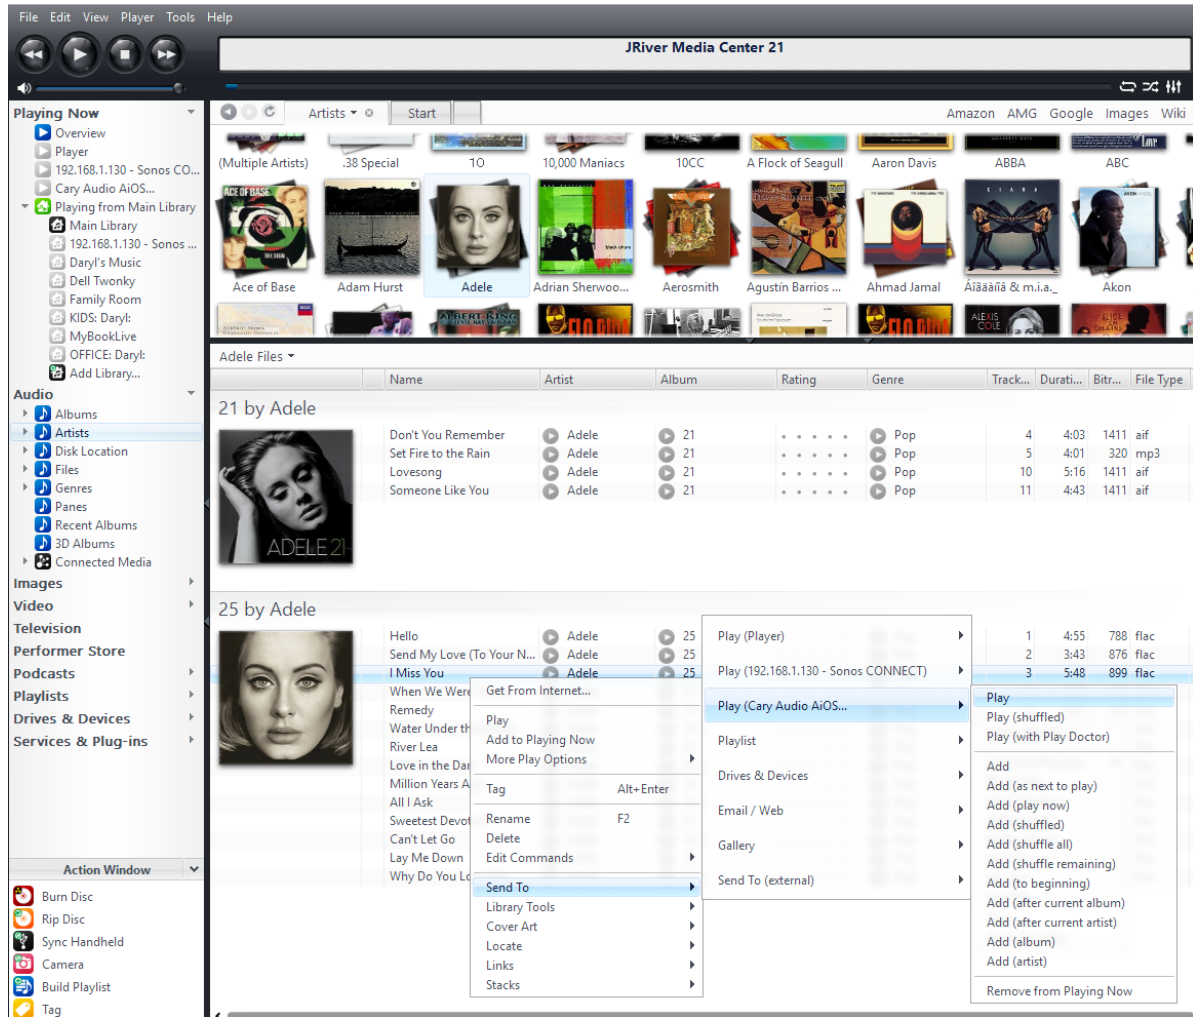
File Edit View Player Tools Help

JRiver Media Center 21

Playing Now
Overview
Player
192.168.1.130 - Sonos CO...
Cary Audio AiOS...
Playing from Main Library
Main Library
192.168.1.130 - Sonos ...
Daryl's Music
Dell Twonky
Family Room
KIDS: Daryl:
MyBookLive
OFFICE: Daryl:
Add Library...
Audio
Albums
Artists
Disk Location
Files
Genres
Panes
Recent Albums
3D Albums
Connected Media
Images
Video
Television
Performer Store
Podcasts
Playlists
Drives & Devices
Services & Plug-ins

Action Window
Burn Disc
Rip Disc
Sync Handheld
Camera
Build Playlist
Tag

Artists Start
Amazon AMG Google Images Wiki

(Multiple Artists) .38 Special 10 10,000 Maniacs 10CC A Flock of Seagull Aaron Davis ABBA ABC
Ace of Base Adam Hurst Adele Adrian Sherwoo... Aerosmith Agustín Barrios ... Ahmad Jamal Áîãäàíîâ & m.i.a._ Akon

Adele Files

| Name | Artist | Album | Rating | Genre | Track... | Durati... | Bitr... | File Type |
|---|---|---|---|---|---|---|---|---|
| Don't You Remember | Adele | 21 | | Pop | 4 | 4:03 | 1411 | aif |
| Set Fire to the Rain | Adele | 21 | | Pop | 5 | 4:01 | 320 | mp3 |
| Lovesong | Adele | 21 | | Pop | 10 | 5:16 | 1411 | aif |
| Someone Like You | Adele | 21 | | Pop | 11 | 4:43 | 1411 | aif |

21 by Adele

25 by Adele

| Name | Artist | Album | Track | Duration | Bitrate | File Type |
|---|---|---|---|---|---|---|
| Hello | Adele | 25 | 1 | 4:55 | 788 | flac |
| Send My Love (To Your N... | Adele | 25 | 2 | 3:43 | 876 | flac |
| I Miss You | Adele | 25 | 3 | 5:48 | 899 | flac |
| When We Were | | | | | | |
| Remedy | | | | | | |
| Water Under th | | | | | | |
| River Lea | | | | | | |
| Love in the Dar | | | | | | |
| Million Years A | | | | | | |
| All I Ask | | | | | | |
| Sweetest Devot | | | | | | |
| Can't Let Go | | | | | | |
| Lay Me Down | | | | | | |
| Why Do You Lo | | | | | | |

Get From Internet...
Play
Add to Playing Now
More Play Options
Tag Alt+Enter
Rename F2
Delete
Edit Commands
Send To
Library Tools
Cover Art
Locate
Links
Stacks

Play (Player)
Play (192.168.1.130 - Sonos CONNECT)
Play (Cary Audio AiOS...
Playlist
Drives & Devices
Email / Web
Gallery
Send To (external)

Play
Play (shuffled)
Play (with Play Doctor)
Add
Add (as next to play)
Add (play now)
Add (shuffled)
Add (shuffle all)
Add (shuffle remaining)
Add (to beginning)
Add (after current album)
Add (after current artist)
Add (album)
Add (artist)
Remove from Playing Now